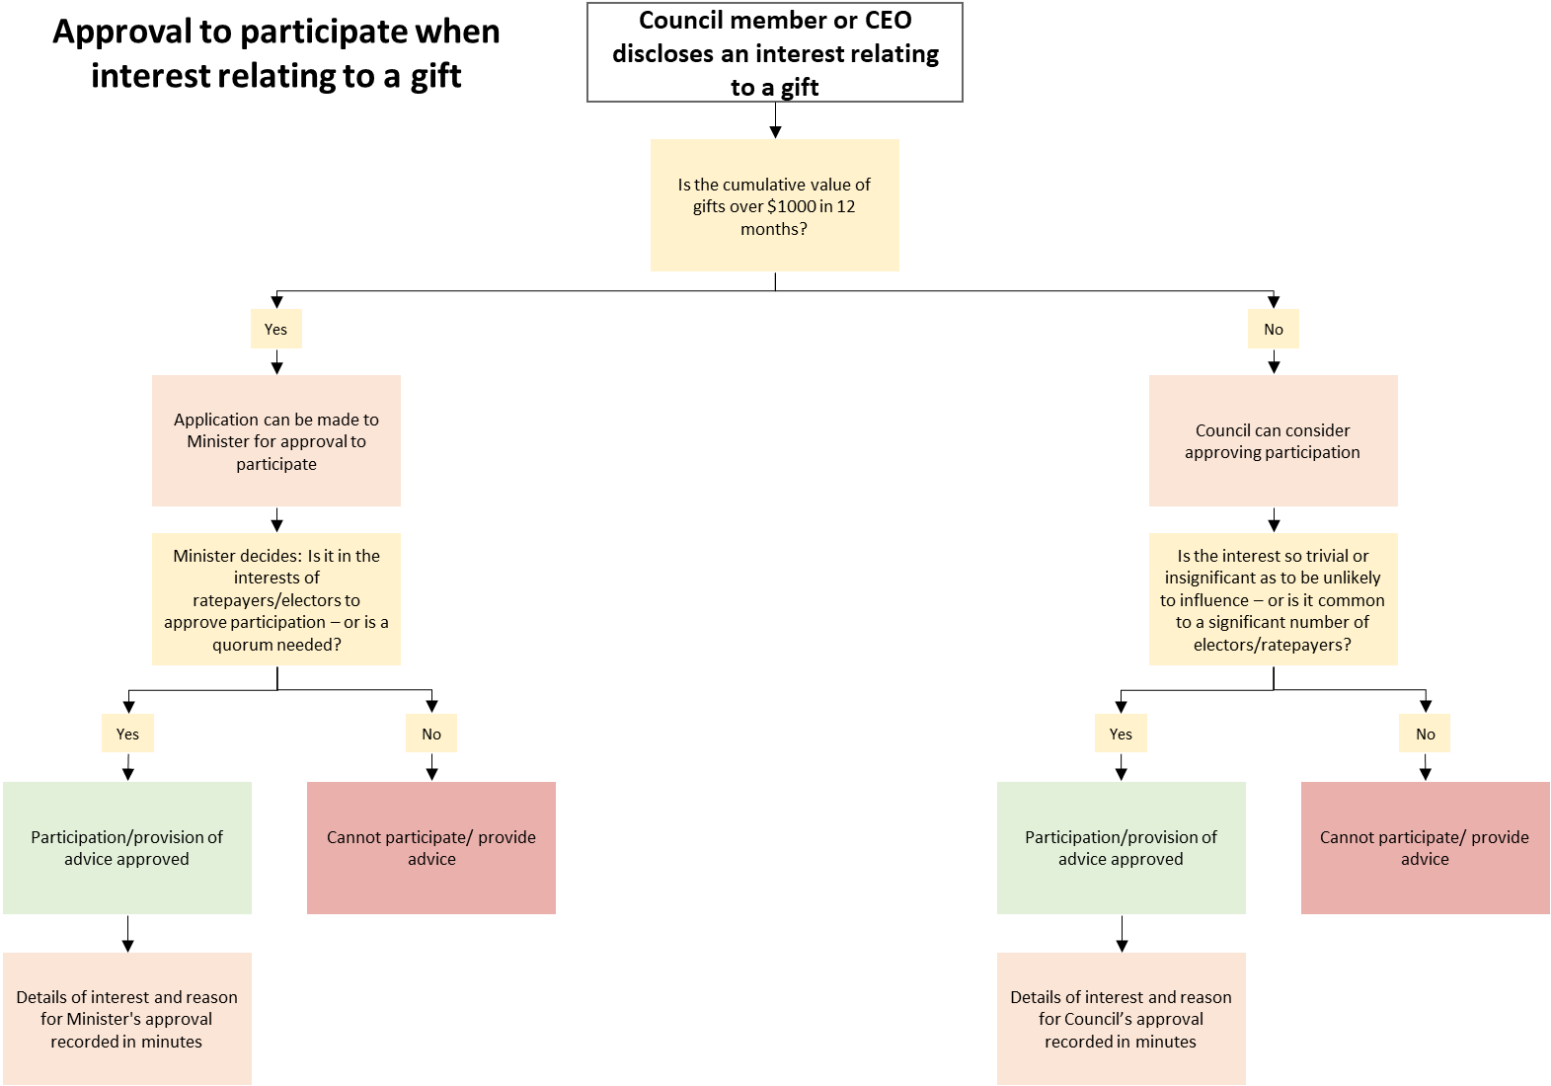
Approval to participate when interest relating to a gift

Council member or CEO discloses an interest relating to a gift

Is the cumulative value of gifts over $1000 in 12 months?

Yes

Application can be made to Minister for approval to participate

Minister decides: Is it in the interests of ratepayers/electors to approve participation – or is a quorum needed?

Yes

Participation/provision of advice approved

Details of interest and reason for Minister's approval recorded in minutes

No

Cannot participate/ provide advice

No

Council can consider approving participation

Is the interest so trivial or insignificant as to be unlikely to influence – or is it common to a significant number of electors/ratepayers?

Yes

Participation/provision of advice approved

Details of interest and reason for Council's approval recorded in minutes

No

Cannot participate/ provide advice